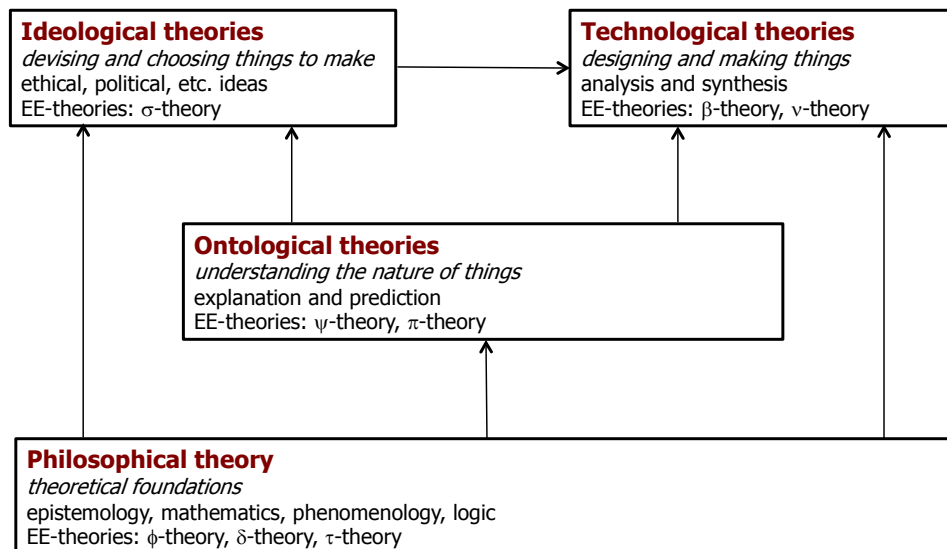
Ideological theories
devising and choosing things to make
ethical, political, etc. ideas
EE-theories: $\sigma$-theory

Technological theories
designing and making things
analysis and synthesis
EE-theories: $\beta$-theory, $\nu$-theory

Ontological theories
understanding the nature of things
explanation and prediction
EE-theories: $\psi$-theory, $\pi$-theory

Philosophical theory
theoretical foundations
epistemology, mathematics, phenomenology, logic
EE-theories: $\phi$-theory, $\delta$-theory, $\tau$-theory